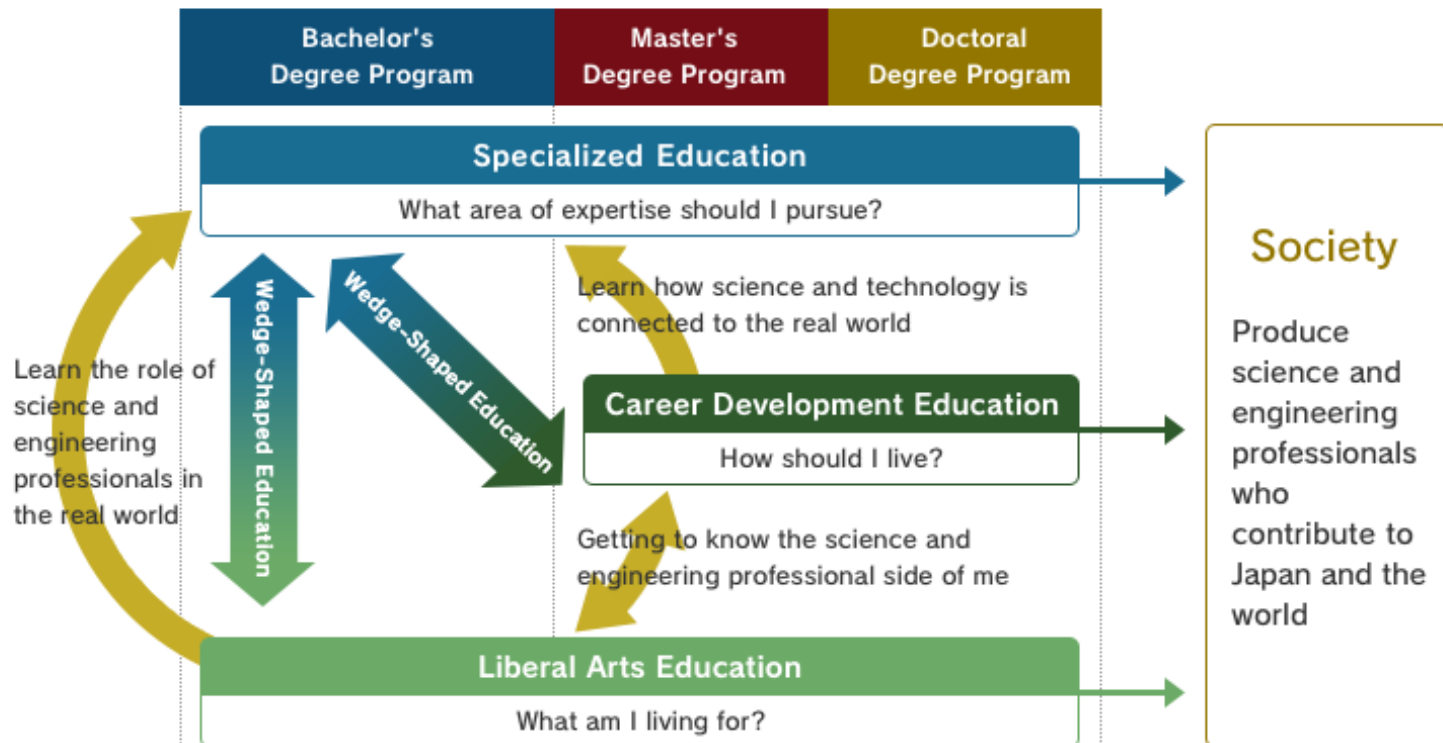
Bachelor's Degree Program

Master's Degree Program

Doctoral Degree Program

Specialized Education

What area of expertise should I pursue?

Learn how science and technology is connected to the real world

Learn the role of science and engineering professionals in the real world

Wedge-Shaped Education

Wedge-Shaped Education

Career Development Education

How should I live?

Getting to know the science and engineering professional side of me

Liberal Arts Education

What am I living for?

Society

Produce science and engineering professionals who contribute to Japan and the world